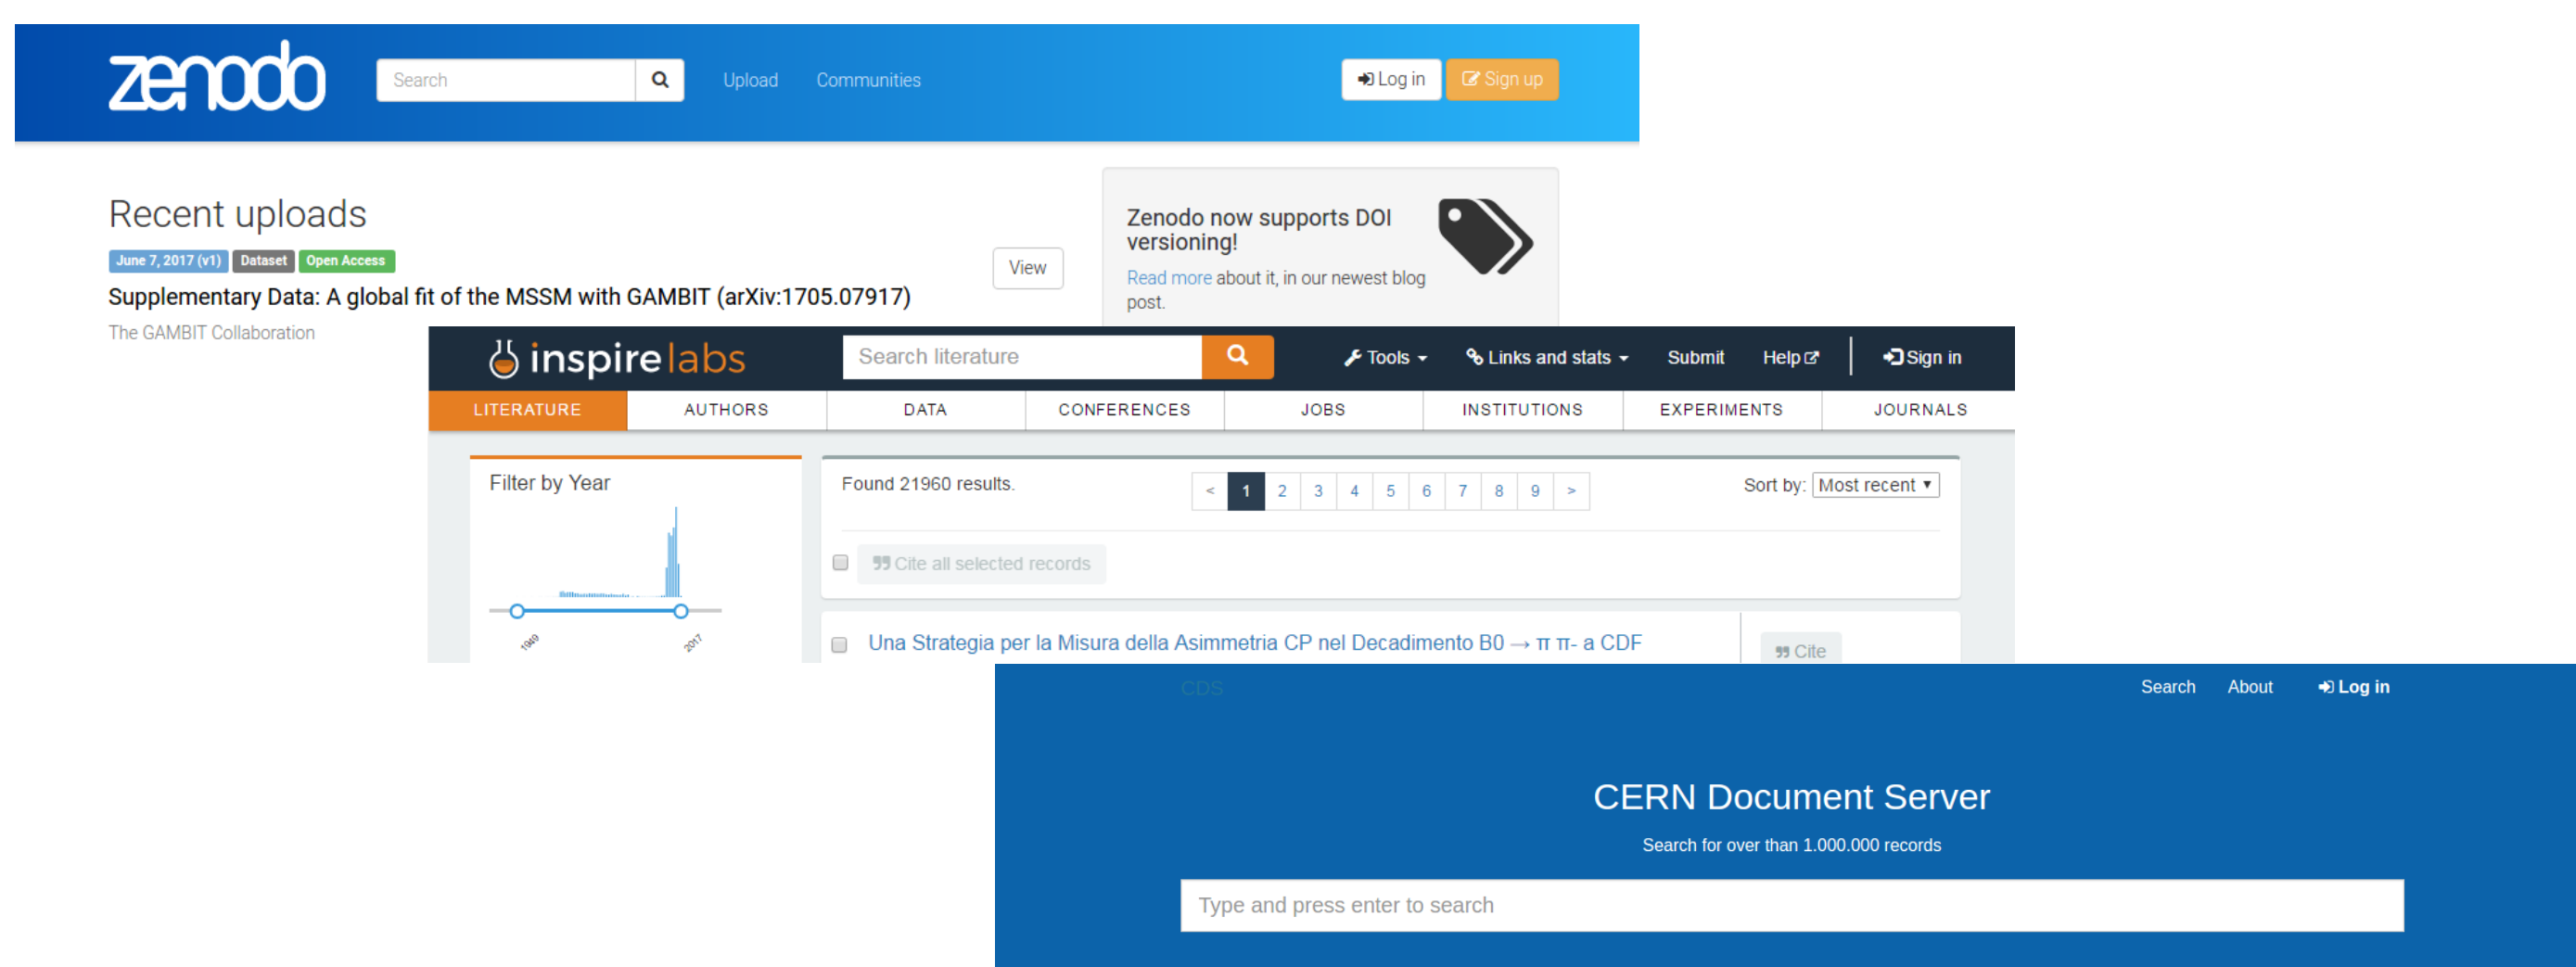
zenodo

Search

Upload Communities

Log in Sign up

Recent uploads

June 7, 2017 (v1) Dataset Open Access

View

Supplementary Data: A global fit of the MSSM with GAMBIT (arXiv:1705.07917)

The GAMBIT Collaboration

Zenodo now supports DOI versioning!

Read more about it, in our newest blog post.

inspire labs

Search literature

Tools Links and stats Submit Help Sign in

LITERATURE AUTHORS DATA CONFERENCES JOBS INSTITUTIONS EXPERIMENTS JOURNALS

Filter by Year

1949 2017

Found 21960 results.

< 1 2 3 4 5 6 7 8 9 >

Sort by: Most recent

Cite all selected records

Una Strategia per la Misura della Asimmetria CP nel Decadimento B0 → π π- a CDF

Cite

CDS

Search About Log in

CERN Document Server

Search for over than 1.000.000 records

Type and press enter to search